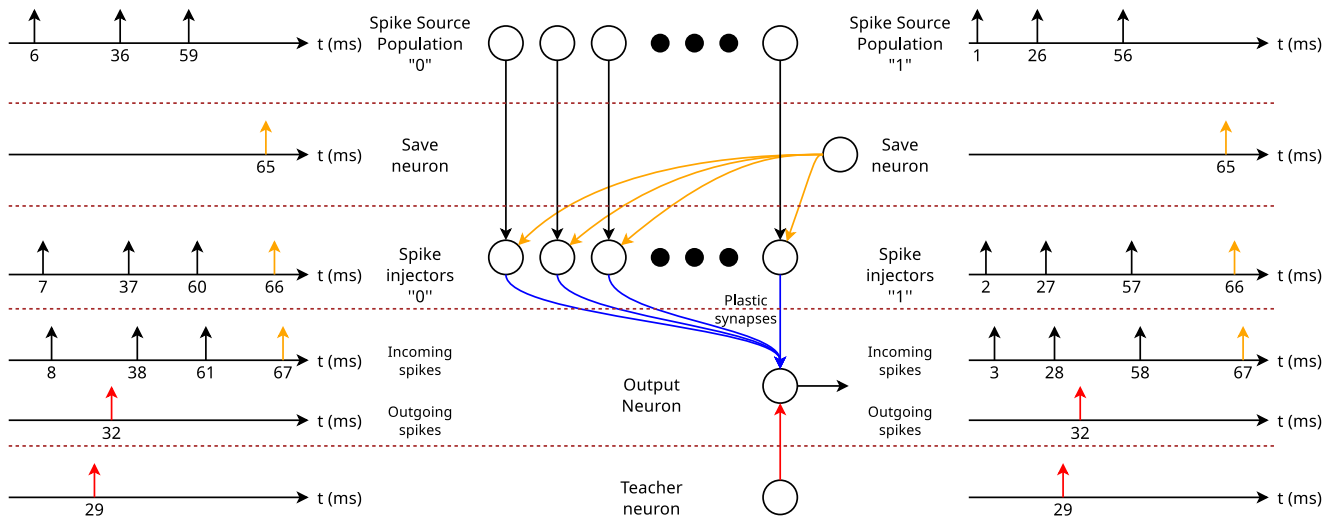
6 36 59 t (ms)

Spike Source Population "0"

Spike Source Population "1"

1 26 56 t (ms)

65 t (ms)

Save neuron

Save neuron

65 t (ms)

7 37 60 66 t (ms)

Spike injectors "0"

Spike injectors "1"

2 27 57 66 t (ms)

Plastic synapses

8 38 61 67 t (ms)

Incoming spikes

Incoming spikes

3 28 58 67 t (ms)

Output Neuron

32 t (ms)

Outgoing spikes

Outgoing spikes

32 t (ms)

29 t (ms)

Teacher neuron

29 t (ms)